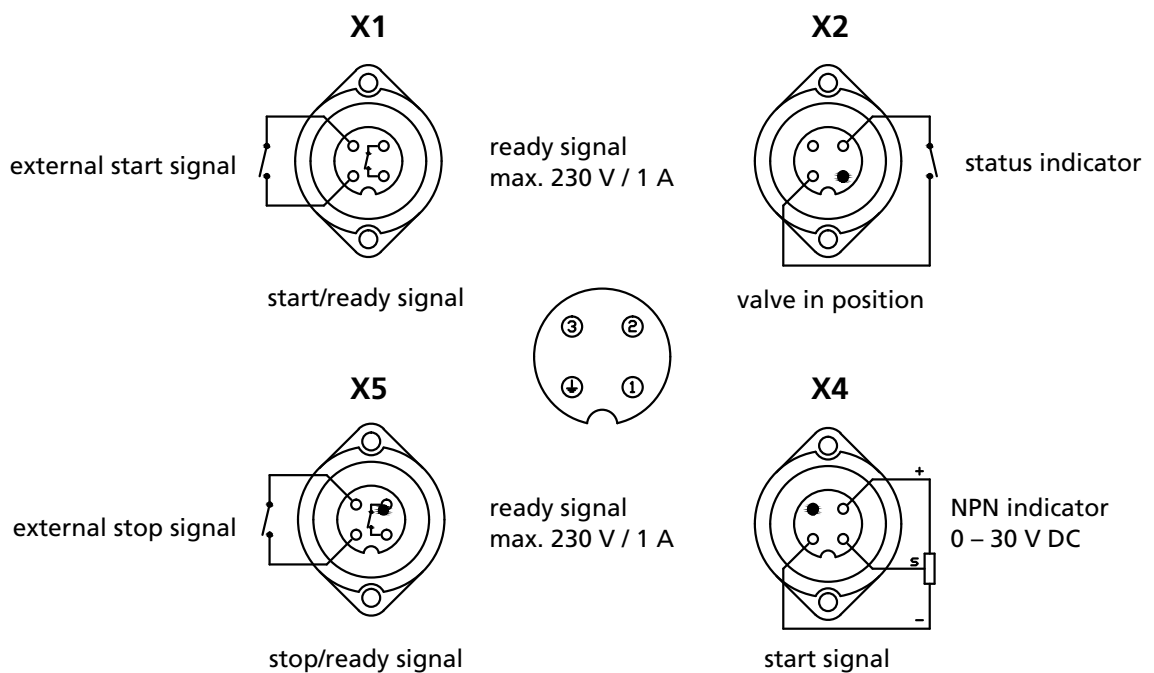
X1

X2

external start signal

ready signal
max. 230 V / 1 A

status indicator

start/ready signal

valve in position

③ ②

⏚ ①

X5

X4

external stop signal

ready signal
max. 230 V / 1 A

+

NPN indicator
0 – 30 V DC

s

–

stop/ready signal

start signal